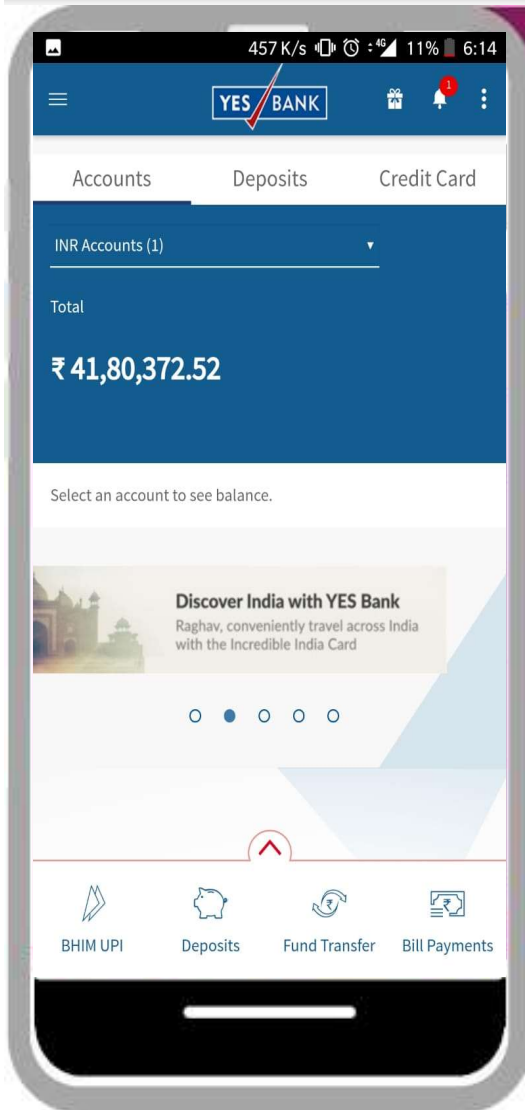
457 K/s 4G 11% 6:14

YES BANK

1

Accounts Deposits Credit Card

INR Accounts (1)

Total

₹ 41,80,372.52

Select an account to see balance.

Discover India with YES Bank
Raghav, conveniently travel across India with the Incredible India Card

BHIM UPI Deposits Fund Transfer Bill Payments